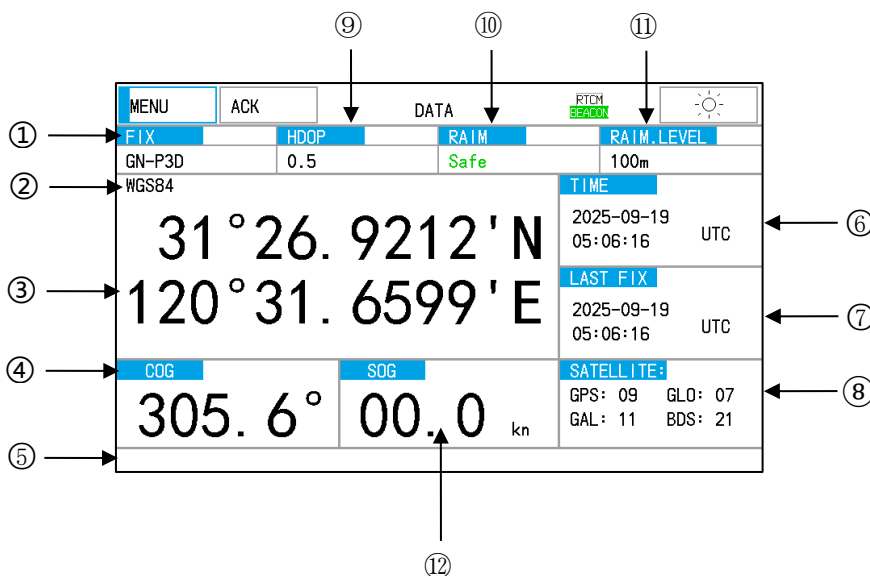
⑨ ⑩ ⑪

MENU ACK DATA RTCM BEACON

① FIX HDOP RAIM RAIM.LEVEL
GN-P3D 0.5 Safe 100m

② WGS84

③ 31°26.9212'N
120°31.6599'E

TIME
2025-09-19
05:06:16 UTC ⑥

LAST FIX
2025-09-19
05:06:16 UTC ⑦

④ COG
305.6°

SOG
00.0 kn

SATELLITE:
GPS: 09 GLO: 07
GAL: 11 BDS: 21 ⑧

⑤

⑫